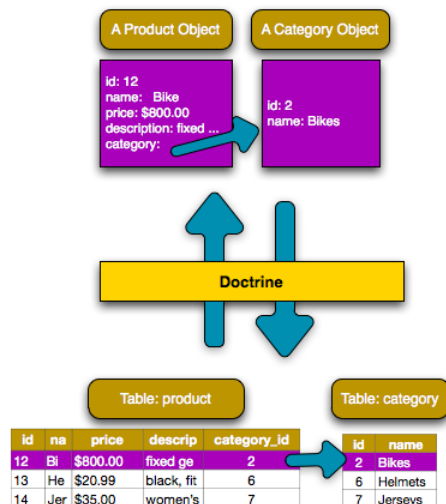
A Product Object

A Category Object

id: 12
name: Bike
price: $800.00
description: fixed ...
category:

id: 2
name: Bikes

Doctrine

Table: product

Table: category

| id | na | price | descrip | category_id |
|---|---|---|---|---|
| 12 | Bi | $800.00 | fixed ge | 2 |
| 13 | He | $20.99 | black, fit | 6 |
| 14 | Jer | $35.00 | women's | 7 |

| id | name |
|---|---|
| 2 | Bikes |
| 6 | Helmets |
| 7 | Jerseys |